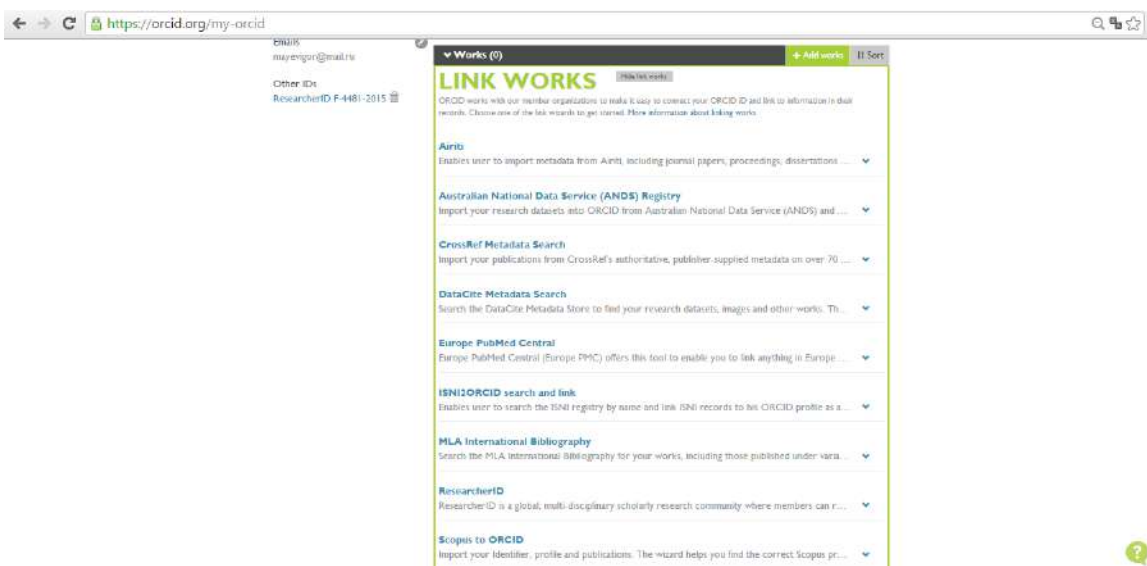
https://orcid.org/my-orcid

Emails
mayevigor@mail.ru

Other IDs
ResearcherID F-4481-2015

Works (0)
+ Add works
Sort

LINK WORKS
Hide link works

ORCID works with our member organizations to make it easy to connect your ORCID iD and link to information in their records. Choose one of the link wizards to get started. More information about linking works.

Airiti
Enables user to import metadata from Airiti, including journal papers, proceedings, dissertations ...

Australian National Data Service (ANDS) Registry
Import your research datasets into ORCID from Australian National Data Service (ANDS) and ...

CrossRef Metadata Search
Import your publications from CrossRef's authoritative, publisher-supplied metadata on over 70 ...

DataCite Metadata Search
Search the DataCite Metadata Store to find your research datasets, images and other works. Th...

Europe PubMed Central
Europe PubMed Central (Europe PMC) offers this tool to enable you to link anything in Europe ...

ISNI2ORCID search and link
Enables user to search the ISNI registry by name and link ISNI records to his ORCID profile as a...

MLA International Bibliography
Search the MLA International Bibliography for your works, including those published under vari...

ResearcherID
ResearcherID is a global, multi-disciplinary scholarly research community where members can r...

Scopus to ORCID
Import your Identifier, profile and publications. The wizard helps you find the correct Scopus pr...

?